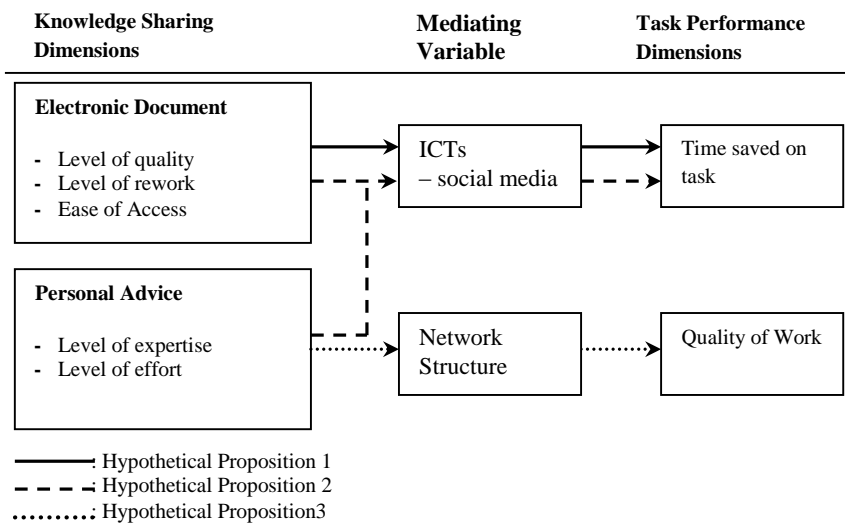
Knowledge Sharing Dimensions

Mediating Variable

Task Performance Dimensions

Electronic Document

- Level of quality
- Level of rework
- Ease of Access

ICTs – social media

Time saved on task

Personal Advice

- Level of expertise
- Level of effort

Network Structure

Quality of Work

: Hypothetical Proposition 1
: Hypothetical Proposition 2
: Hypothetical Proposition3